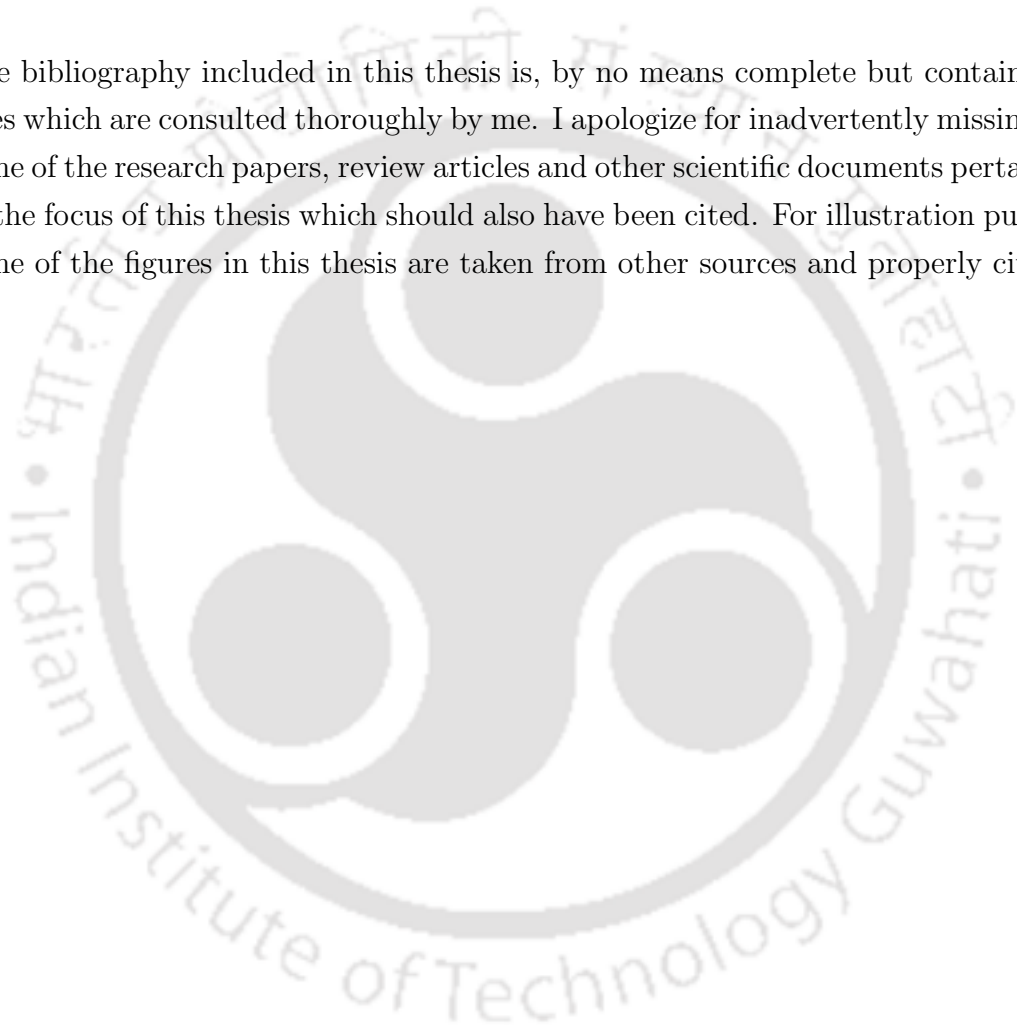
e bibliography included in this thesis is, by no means complete but contain es which are consulted thoroughly by me. I apologize for inadvertently missin ne of the research papers, review articles and other scientific documents perta the focus of this thesis which should also have been cited. For illustration pu ne of the figures in this thesis are taken from other sources and properly ci

Indian Institute of Technology Guwahati